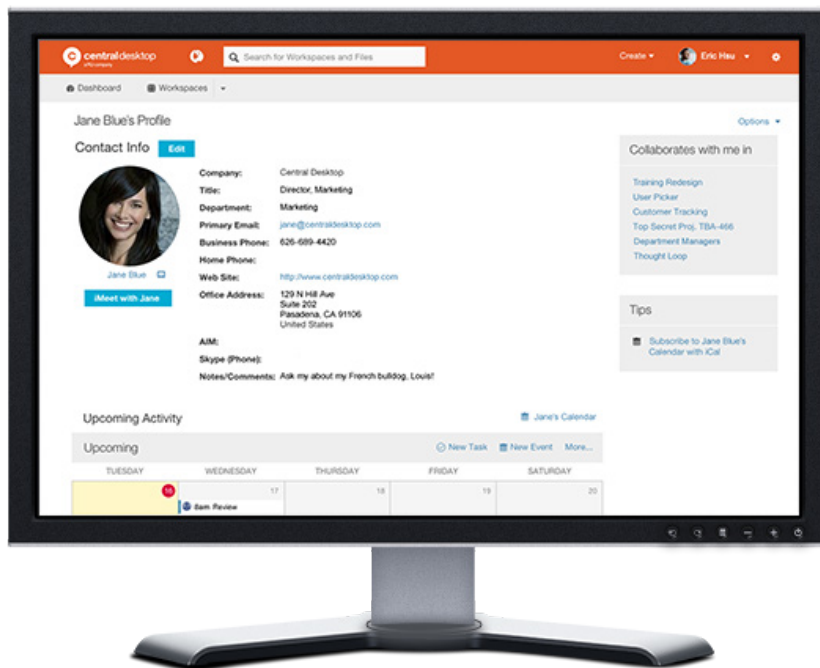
centraldesktop

Search for Workspaces and Files

Create ▾ Eric Hsu ▾

Dashboard Workspaces ▾

Jane Blue's Profile

Options ▾

Contact Info Edit

Jane Blue

iMeet with Jane

Company: Central Desktop
Title: Director, Marketing
Department: Marketing
Primary Email: jane@centraldesktop.com
Business Phone: 626-689-4420
Home Phone:
Web Site: http://www.centraldesktop.com
Office Address: 129 N Hill Ave Suite 202 Pasadena, CA 91106 United States
AIM:
Skype (Phone):
Notes/Comments: Ask my about my French bulldog, Louis!

Collaborates with me in

Training Redesign
User Picker
Customer Tracking
Top Secret Proj. TBA-466
Department Managers
Thought Loop

Tips

Subscribe to Jane Blue's Calendar with iCal

Upcoming Activity

Jane's Calendar

Upcoming

New Task New Event More...

| TUESDAY | WEDNESDAY | THURSDAY | FRIDAY | SATURDAY |
|---|---|---|---|---|
| 16 | 17 8am Review | 18 | 19 | 20 |